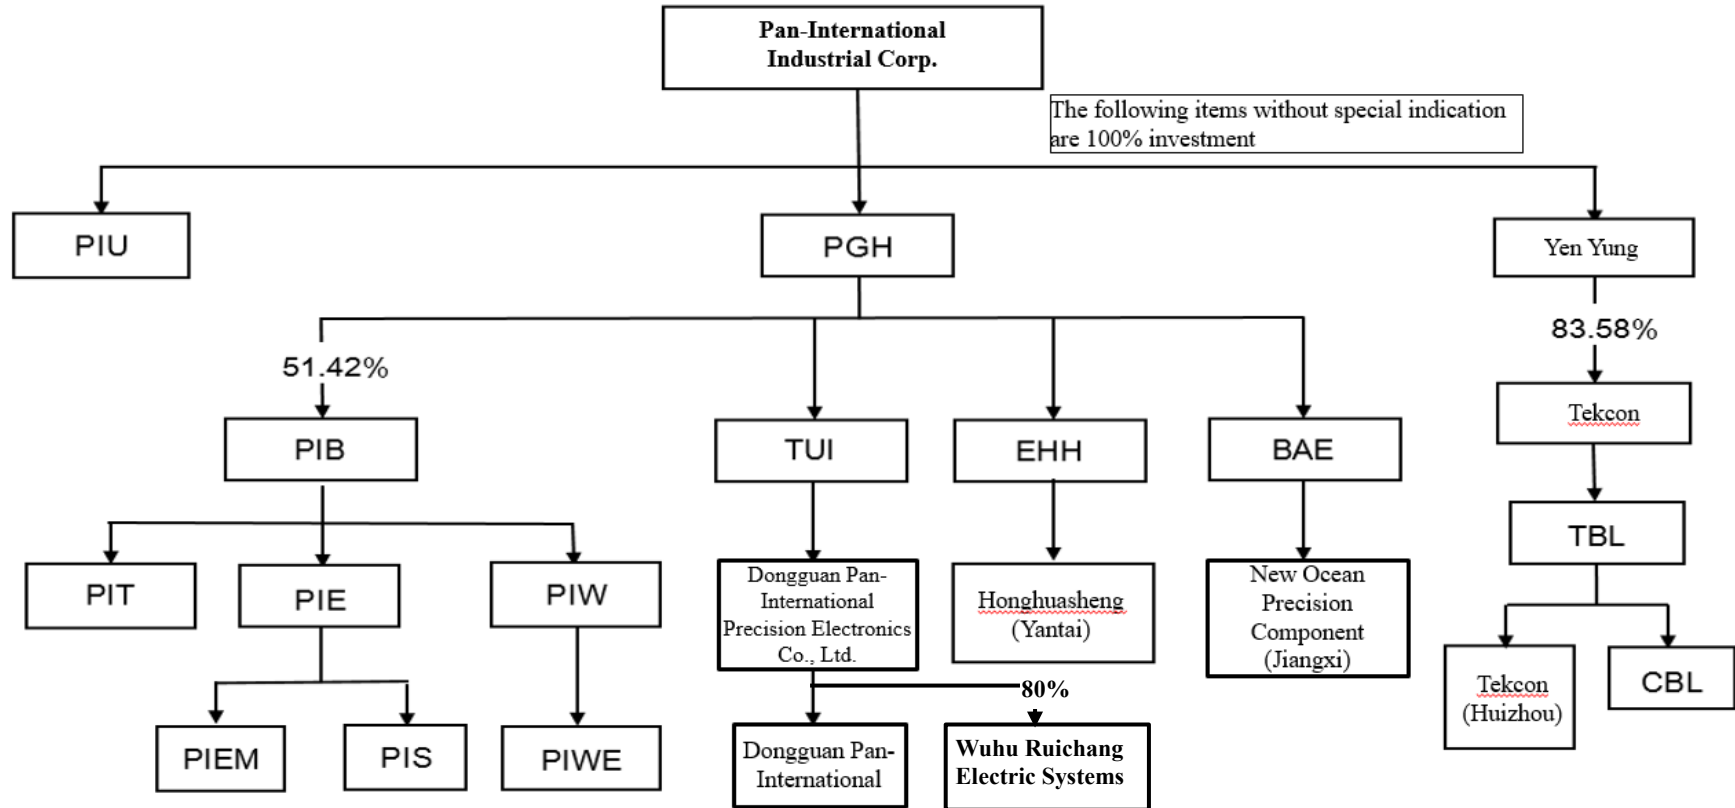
Pan-International Industrial Corp.

The following items without special indication are 100% investment

PIU

PGH

Yen Yung

83.58%

51.42%

PIB

TUI

EHH

BAE

Tekcon

TBL

PIT

PIE

PIW

Dongguan Pan-International Precision Electronics Co., Ltd.

Honghuasheng (Yantai)

New Ocean Precision Component (Jiangxi)

Tekcon (Huizhou)

CBL

80%

PIEM

PIS

PIWE

Dongguan Pan-International

Wuhu Ruichang Electric Systems